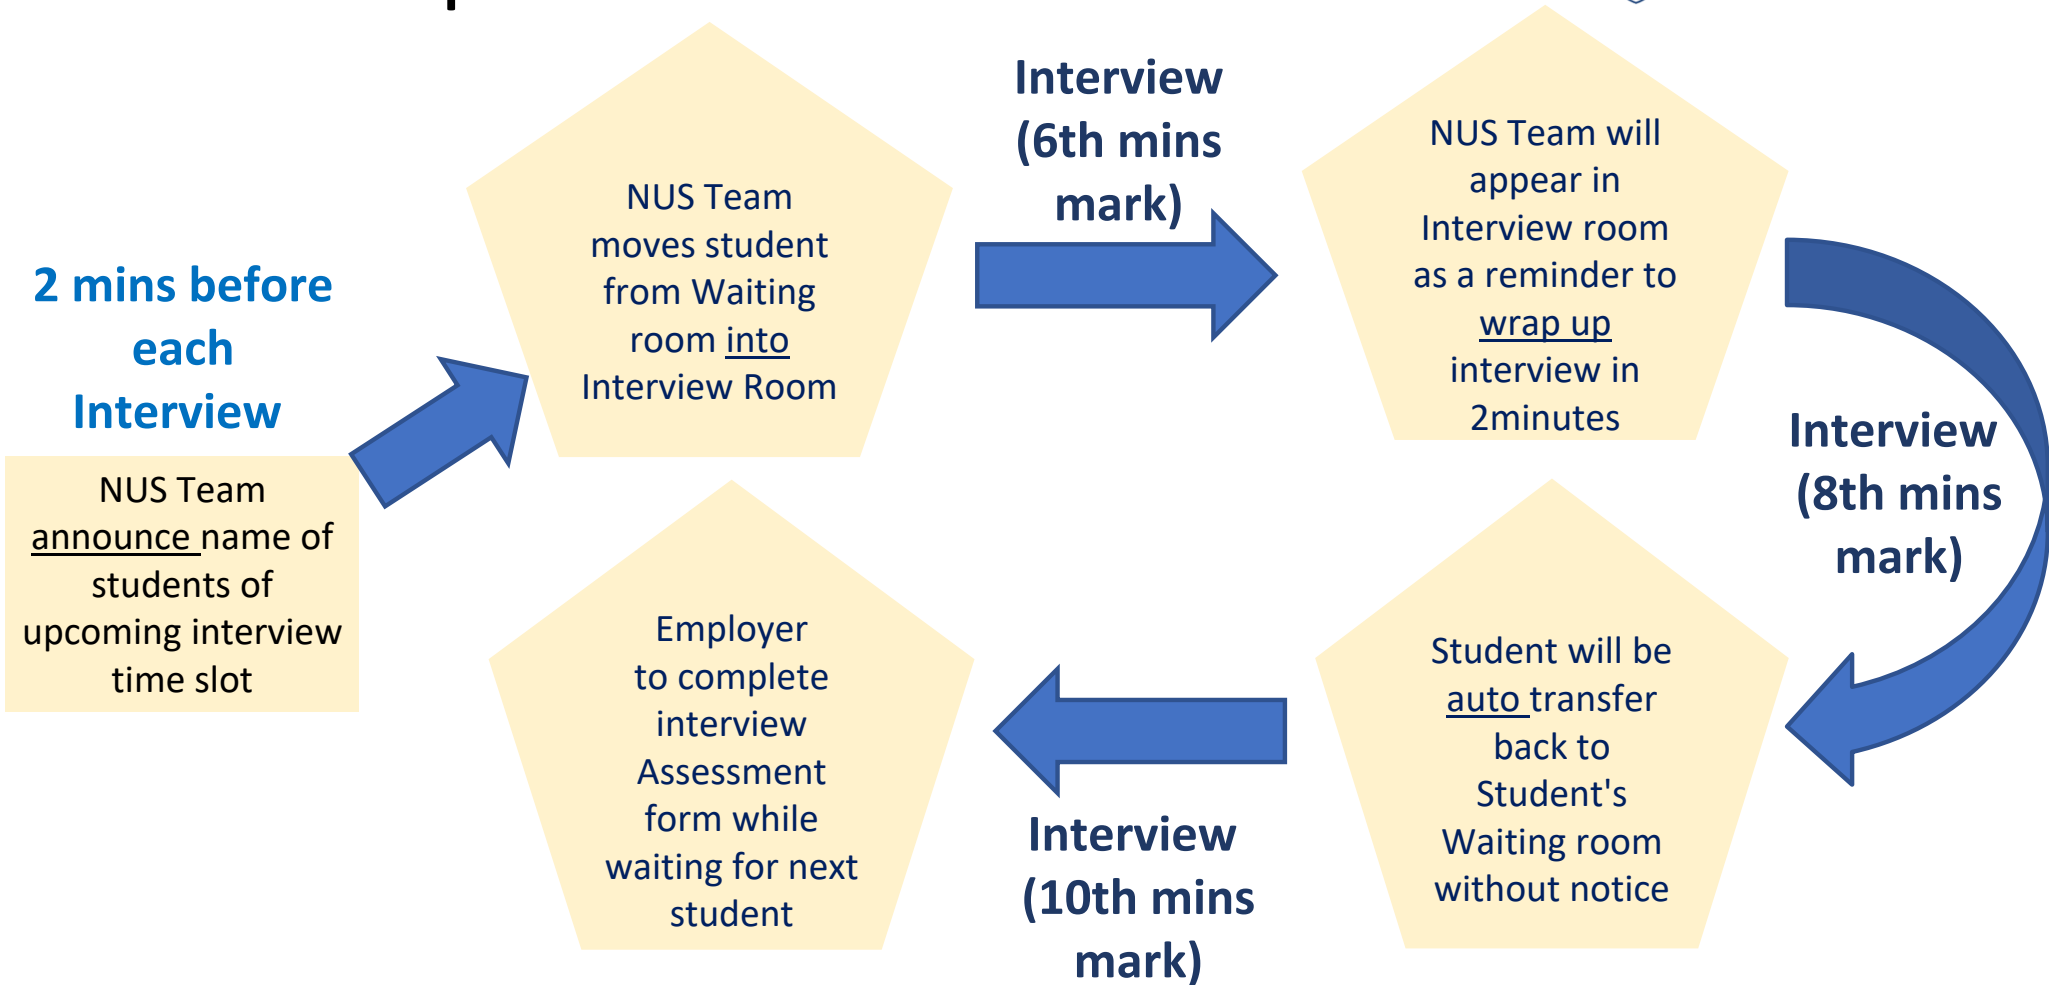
2 mins before each Interview

NUS Team announce name of students of upcoming interview time slot

NUS Team moves student from Waiting room into Interview Room

Interview (6th mins mark)

NUS Team will appear in Interview room as a reminder to wrap up interview in 2minutes

Interview (8th mins mark)

Student will be auto transfer back to Student's Waiting room without notice

Interview (10th mins mark)

Employer to complete interview Assessment form while waiting for next student